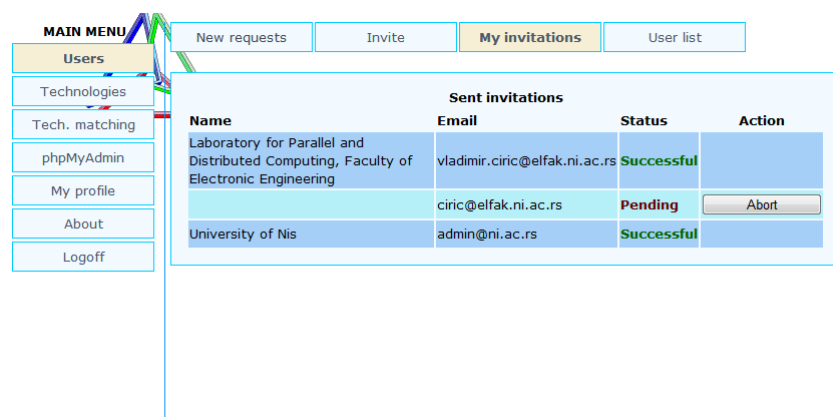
MAIN MENU

Users

Technologies

Tech. matching

phpMyAdmin

My profile

About

Logoff

New requests | Invite | My invitations | User list

Sent invitations

| Name | Email | Status | Action |
|---|---|---|---|
| Laboratory for Parallel and Distributed Computing, Faculty of Electronic Engineering | vladimir.ciric@elfak.ni.ac.rs | Successful | |
| | ciric@elfak.ni.ac.rs | Pending | Abort |
| University of Nis | admin@ni.ac.rs | Successful | |